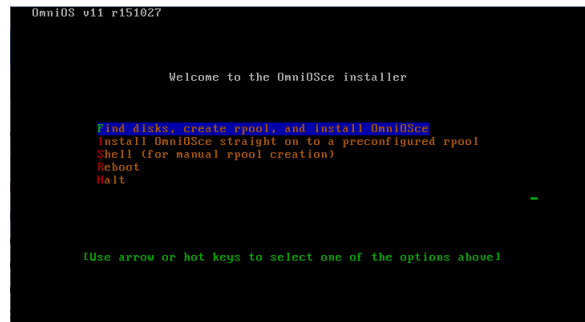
OmniOS v11 r151027

Welcome to the OmniOSce installer

Find disks, create rpool, and install OmniOSce
Install OmniOSce straight on to a preconfigured rpool
Shell (for manual rpool creation)
Reboot
Halt

[Use arrow or hot keys to select one of the options above]